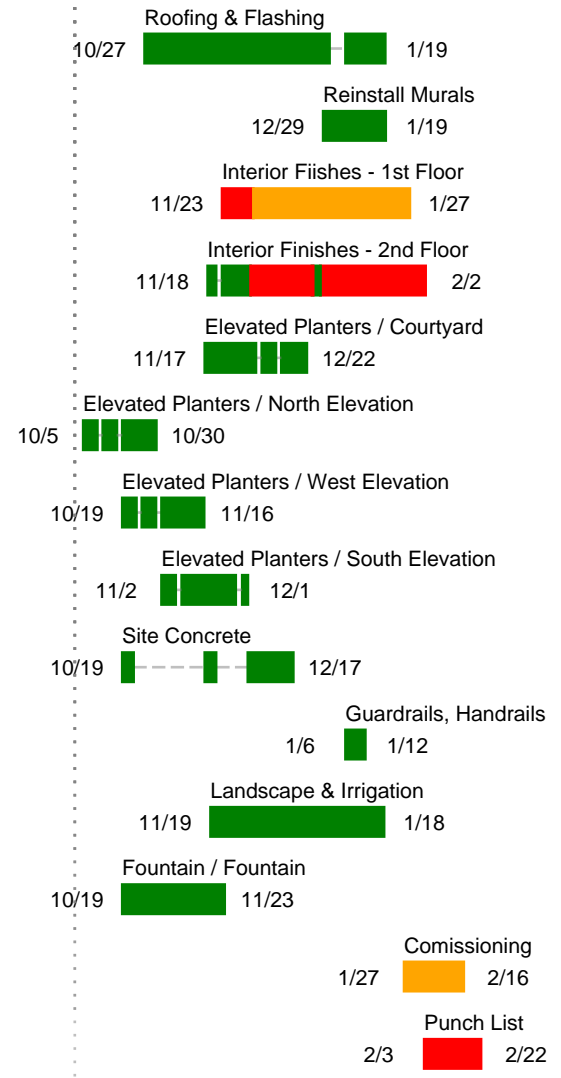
Roofing & Flashing
10/27 1/19

Reinstall Murals
12/29 1/19

Interior Fiishes - 1st Floor
11/23 1/27

Interior Finishes - 2nd Floor
11/18 2/2

Elevated Planters / Courtyard
11/17 12/22

Elevated Planters / North Elevation
10/5 10/30

Elevated Planters / West Elevation
10/19 11/16

Elevated Planters / South Elevation
11/2 12/1

Site Concrete
10/19 12/17

Guardrails, Handrails
1/6 1/12

Landscape & Irrigation
11/19 1/18

Fountain / Fountain
10/19 11/23

Comissioning
1/27 2/16

Punch List
2/3 2/22